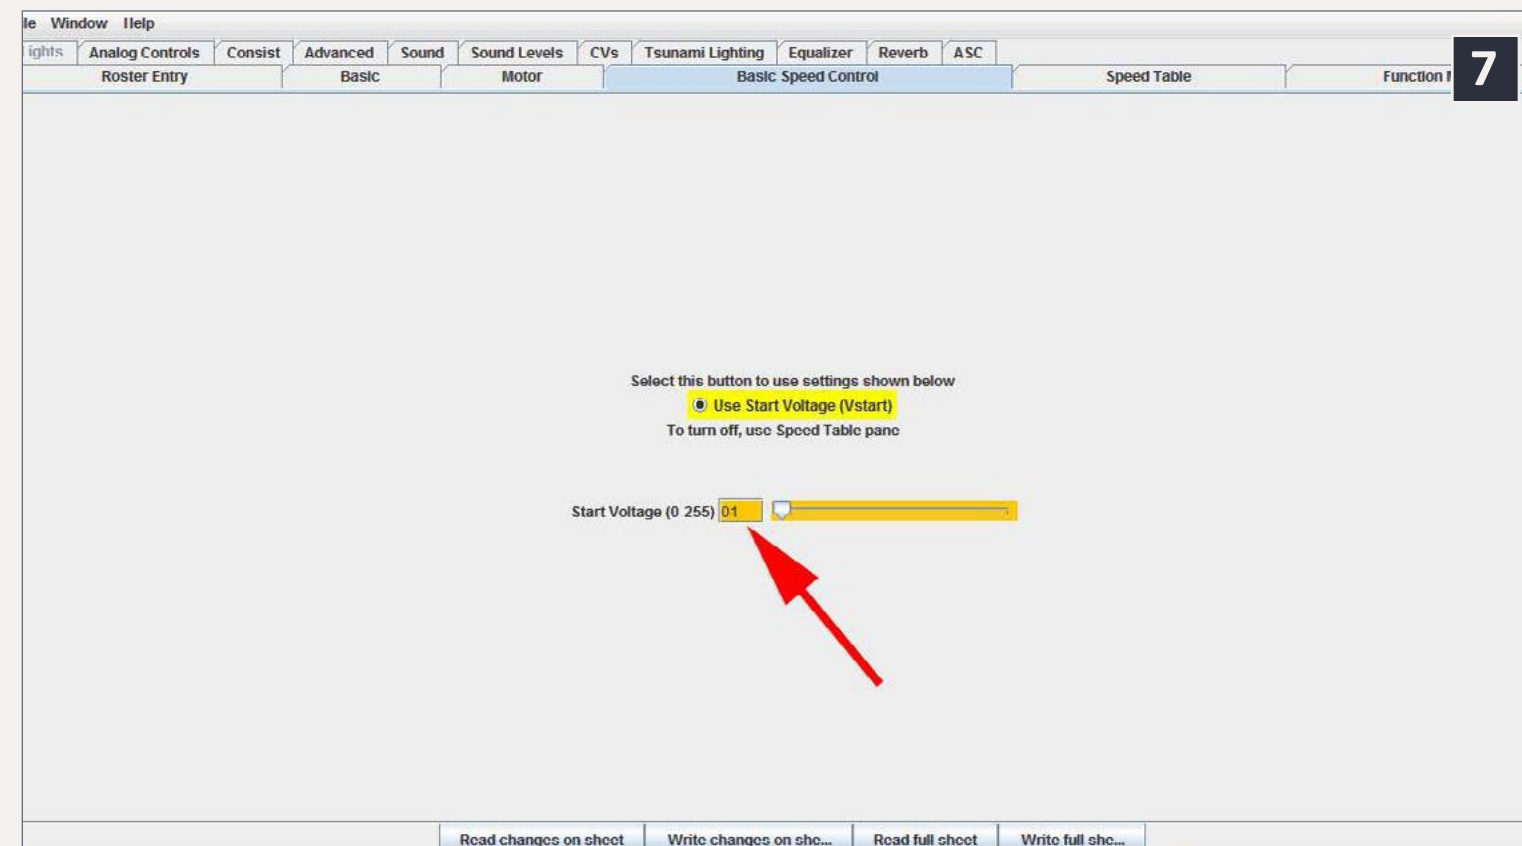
le Window Help

ights | Analog Controls | Consist | Advanced | Sound | Sound Levels | CVs | Tsunami Lighting | Equalizer | Reverb | ASC

Roster Entry | Basic | Motor | Basic Speed Control | Speed Table | Function I

7

Select this button to use settings shown below

Use Start Voltage (Vstart)

To turn off, use Speed Table pane

Start Voltage (0 255) 01

Read changes on sheet | Write changes on she... | Read full sheet | Write full she...